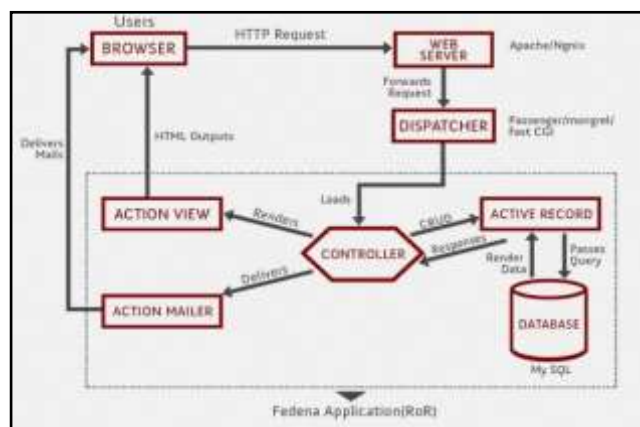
Users
BROWSER
HTTP Request
WEB SERVER
Apache/Nginx
Forwards Request
DISPATCHER
Passenger/mongrel/ Fast CGI
Delivers Mails
HTML Outputs
Loads
ACTION VIEW
Renders
CRUD
ACTIVE RECORD
CONTROLLER
Responses
Render Data
Passes Query
Delivers
ACTION MAILER
DATABASE
My SQL
Fedena Application(RoR)